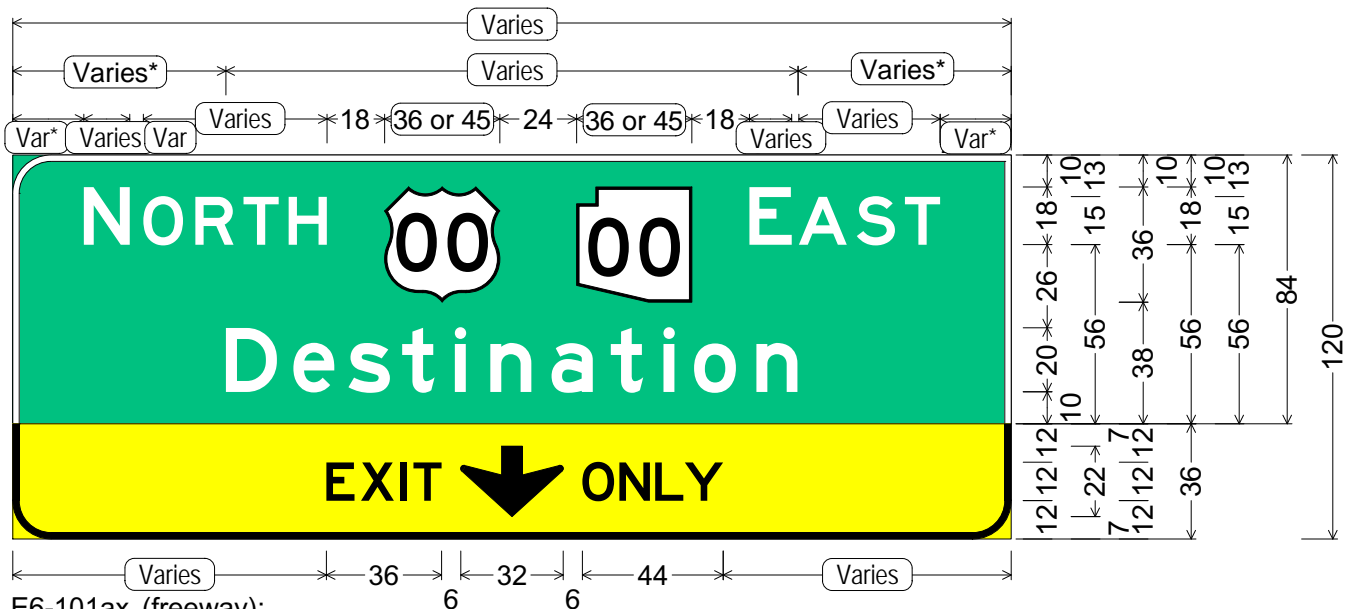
Varies
Varies*
Varies
Varies*
Var*
Varies
Var
Varies
18
36 or 45
24
36 or 45
18
Varies
Varies
Var*

NORTH 00 00 EAST
Destination
EXIT ONLY

10
13
18
15
26
56
20
10
10
36
38
10
13
18
15
56
56
84
120
12
12
12
12
7
22
7
12
12
12
12
36

Varies
36
32
44
Varies
6
6
E6-101ax (freeway):